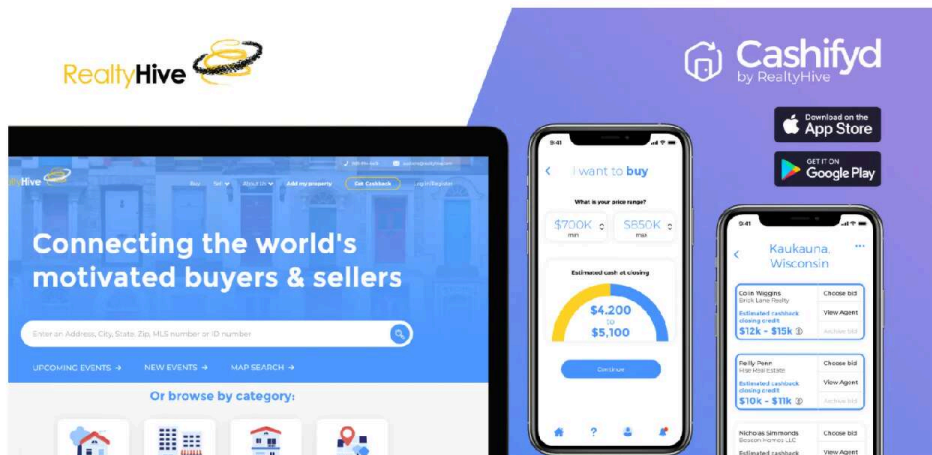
RealtyHive

Cashifyd
by RealtyHive

Download on the App Store

GET IT ON Google Play

Hive

Buy Sell About Us Add my property Get Cashback Login/Register

Connecting the world's motivated buyers & sellers

Enter an Address, City, State, Zip, MLS number or ID number

UPCOMING EVENTS → NEW EVENTS → MAP SEARCH →

Or browse by category:

9:41

I want to buy

What is your price range?

$700K min

$850K max

Estimated cash at closing

$4,200 to $5,100

Continue

9:41

Kaukauna, Wisconsin

Colin Wiggins
Brick Lane Realty
Estimated cashback closing credit
$12k - $15k
Choose bid
View Agent
Archive bid

Feilly Penn
Hse Hsei Estate
Estimated cashback closing credit
$10k - $11k
Choose bid
View Agent
Archive bid

Nicholas Simmonds
Bosson Homes LLC
Estimated cashback
Choose bid
View Agent